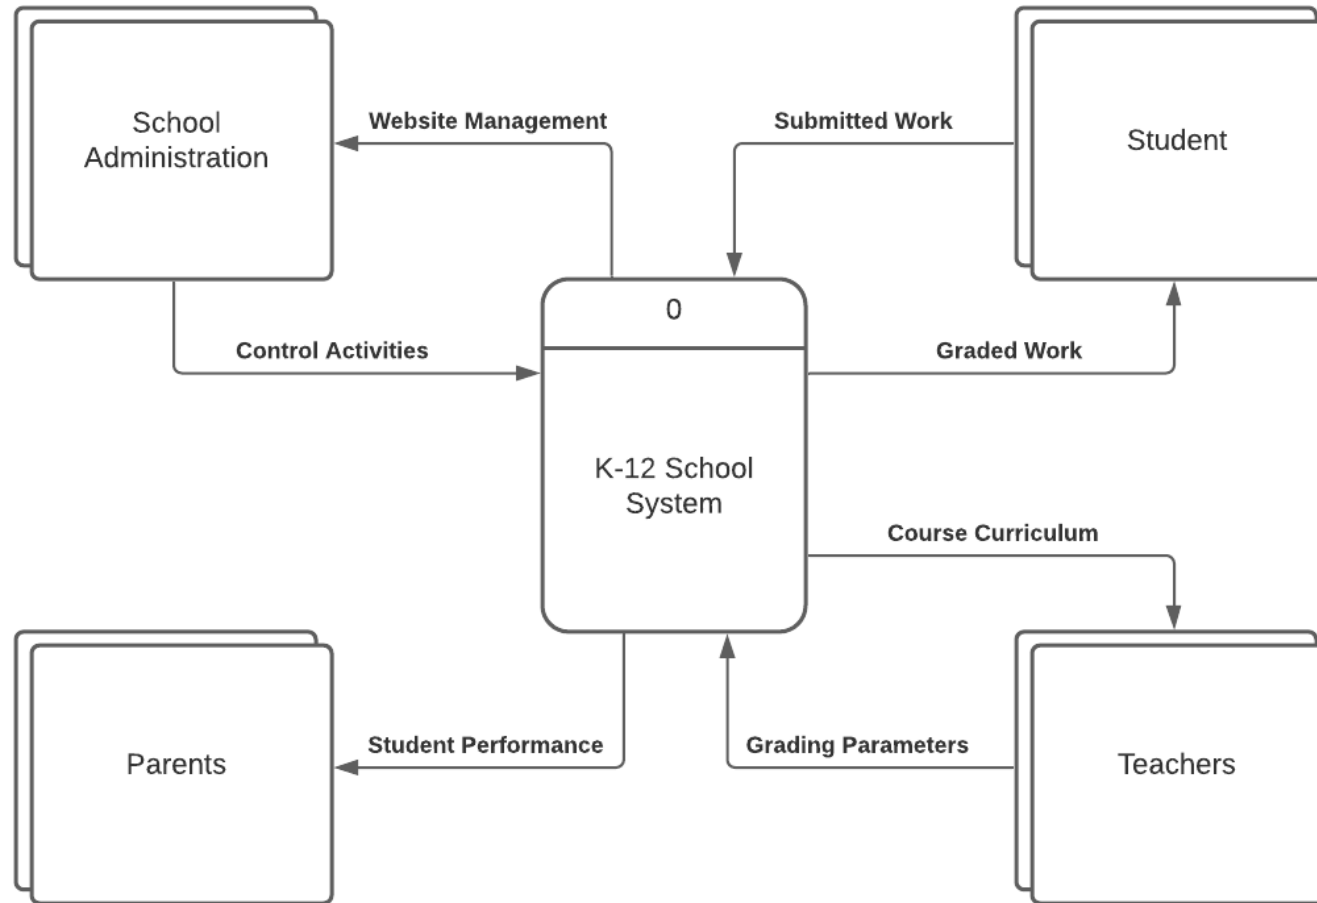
School Administration

Website Management

Submitted Work

Student

0

Control Activities

Graded Work

K-12 School System

Course Curriculum

Parents

Student Performance

Grading Parameters

Teachers